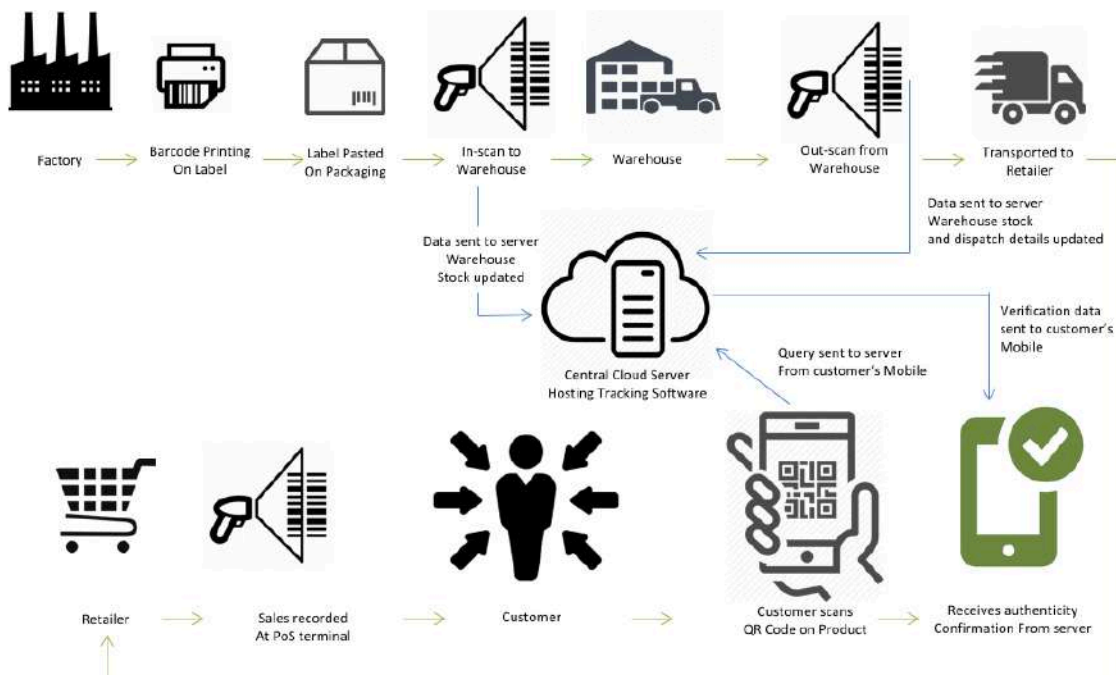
Factory

Barcode Printing On Label

Label Pasted On Packaging

In-scan to Warehouse

Warehouse

Out-scan from Warehouse

Transported to Retailer

Data sent to server Warehouse stock and dispatch details updated

Data sent to server Warehouse Stock updated

Central Cloud Server Hosting Tracking Software

Query sent to server From customer's Mobile

Verification data sent to customer's Mobile

Retailer

Sales recorded At PoS terminal

Customer

Customer scans QR Code on Product

Receives authenticity Confirmation From server